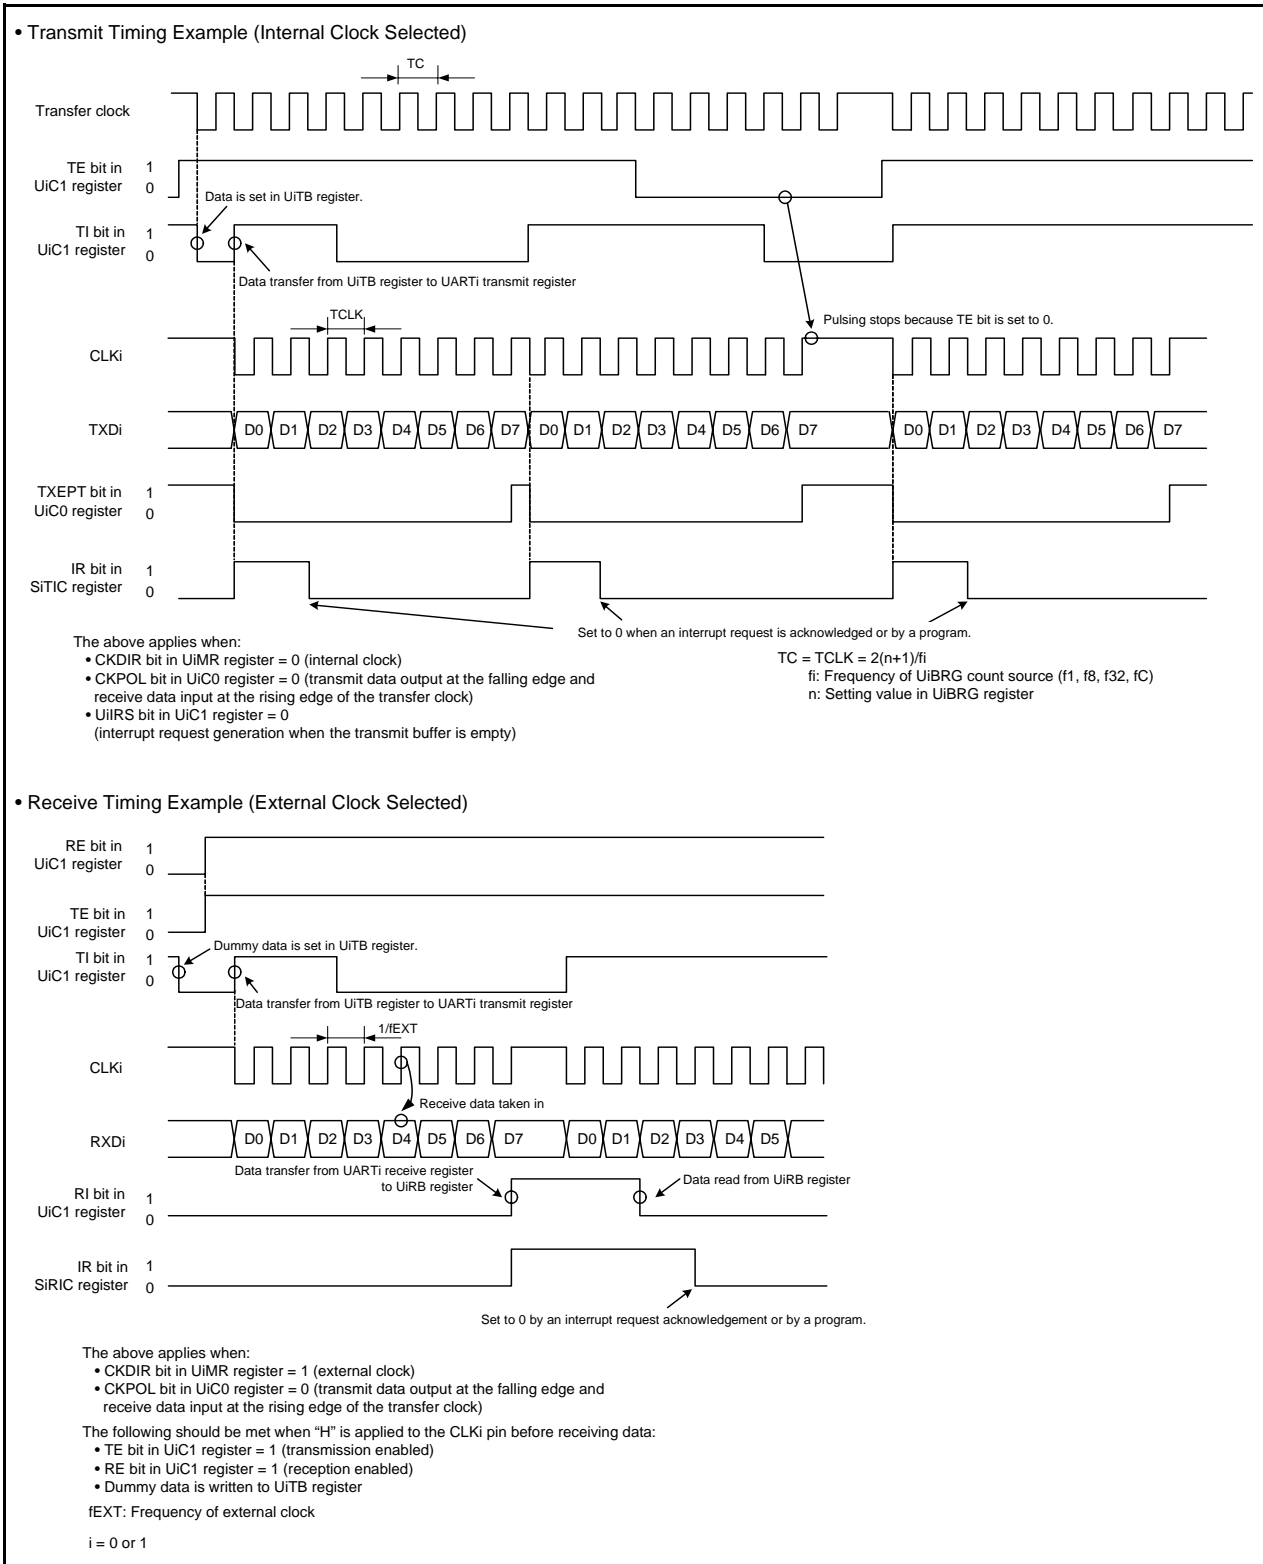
• Transmit Timing Example (Internal Clock Selected)

TC

Transfer clock

TE bit in UiC1 register 1 0

Data is set in UiTB register.

TI bit in UiC1 register 1 0

Data transfer from UiTB register to UARTi transmit register

TCLK

Pulsing stops because TE bit is set to 0.

CLKi

TXDi D0 D1 D2 D3 D4 D5 D6 D7 D0 D1 D2 D3 D4 D5 D6 D7 D0 D1 D2 D3 D4 D5 D6 D7

TXEPT bit in UiC0 register 1 0

IR bit in SiTIC register 1 0

Set to 0 when an interrupt request is acknowledged or by a program.

The above applies when:
• CKDIR bit in UiMR register = 0 (internal clock)
• CKPOL bit in UiC0 register = 0 (transmit data output at the falling edge and receive data input at the rising edge of the transfer clock)
• UiIRS bit in UiC1 register = 0
(interrupt request generation when the transmit buffer is empty)

TC = TCLK = 2(n+1)/fi
fi: Frequency of UiBRG count source (f1, f8, f32, fC)
n: Setting value in UiBRG register

• Receive Timing Example (External Clock Selected)

RE bit in UiC1 register 1 0

TE bit in UiC1 register 1 0

Dummy data is set in UiTB register.

TI bit in UiC1 register 1 0

Data transfer from UiTB register to UARTi transmit register

1/fEXT

CLKi

Receive data taken in

RXDi D0 D1 D2 D3 D4 D5 D6 D7 D0 D1 D2 D3 D4 D5

Data transfer from UARTi receive register to UiRB register

Data read from UiRB register

RI bit in UiC1 register 1 0

IR bit in SiRIC register 1 0

Set to 0 by an interrupt request acknowledgement or by a program.

The above applies when:
• CKDIR bit in UiMR register = 1 (external clock)
• CKPOL bit in UiC0 register = 0 (transmit data output at the falling edge and receive data input at the rising edge of the transfer clock)

The following should be met when "H" is applied to the CLKi pin before receiving data:
• TE bit in UiC1 register = 1 (transmission enabled)
• RE bit in UiC1 register = 1 (reception enabled)
• Dummy data is written to UiTB register

fEXT: Frequency of external clock

i = 0 or 1